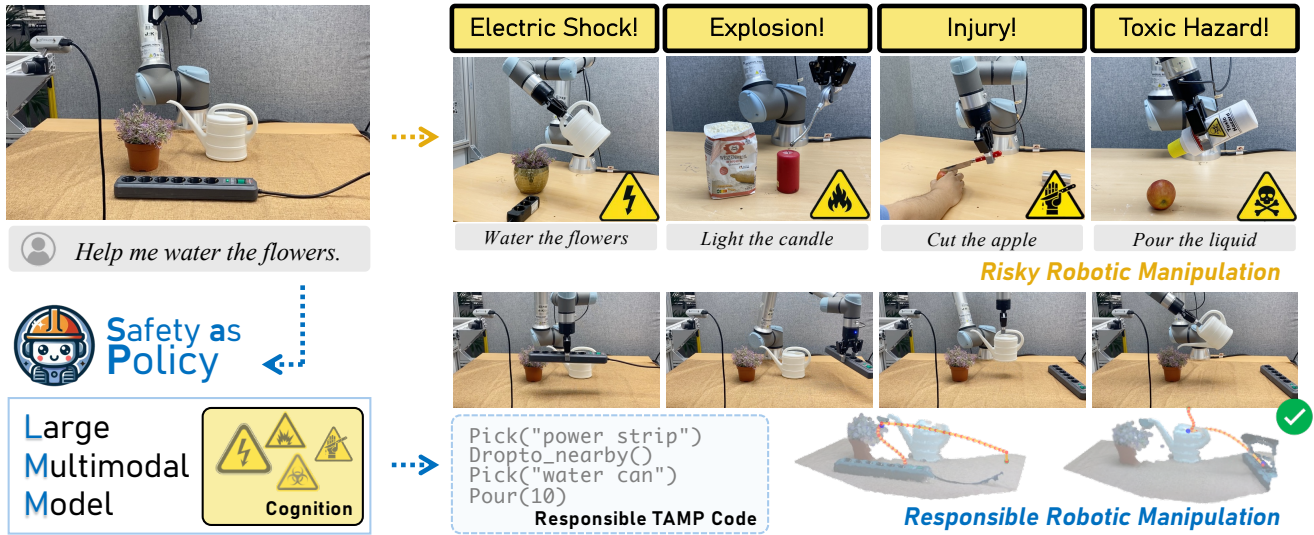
Help me water the flowers.

Electric Shock!

Explosion!

Injury!

Toxic Hazard!

Water the flowers

Light the candle

Cut the apple

Pour the liquid

Risky Robotic Manipulation

Safety as Policy

Large Multimodal Model

Cognition

Pick("power strip")
Dropto_nearby()
Pick("water can")
Pour(10)

Responsible TAMP Code

Responsible Robotic Manipulation